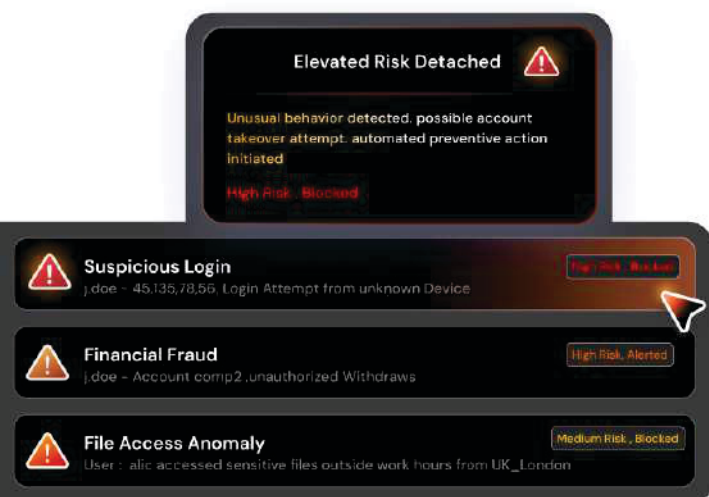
Elevated Risk Detached

Unusual behavior detected. possible account takeover attempt. automated preventive action initiated

High Risk , Blocked

Suspicious Login
j.doe - 45.135,78,56, Login Attempt from unknown Device

High Risk , Blocked

Financial Fraud
j.doe - Account comp2 ,unauthorized Withdraws

High Risk, Alerted

File Access Anomaly
User : alic accessed sensitive files outside work hours from UK_London

Medium Risk , Blocked